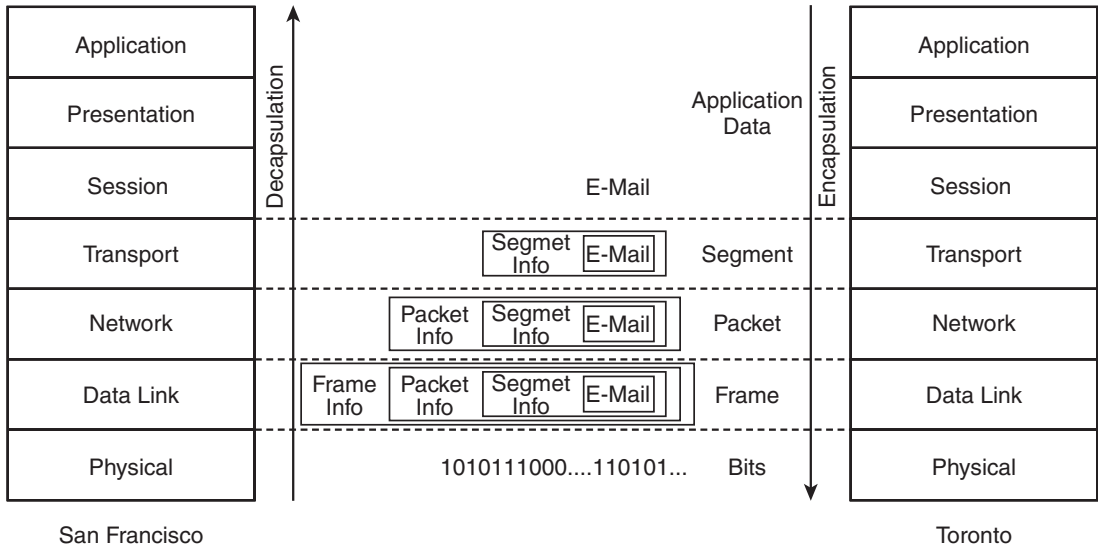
Application
Presentation
Session
Transport
Network
Data Link
Physical

San Francisco

Decapsulation

Application Data

E-Mail

Segmet Info | E-Mail | Segment

Packet Info | Segmet Info | E-Mail | Packet

Frame Info | Packet Info | Segmet Info | E-Mail | Frame

1010111000....110101... Bits

Encapsulation

Application
Presentation
Session
Transport
Network
Data Link
Physical

Toronto